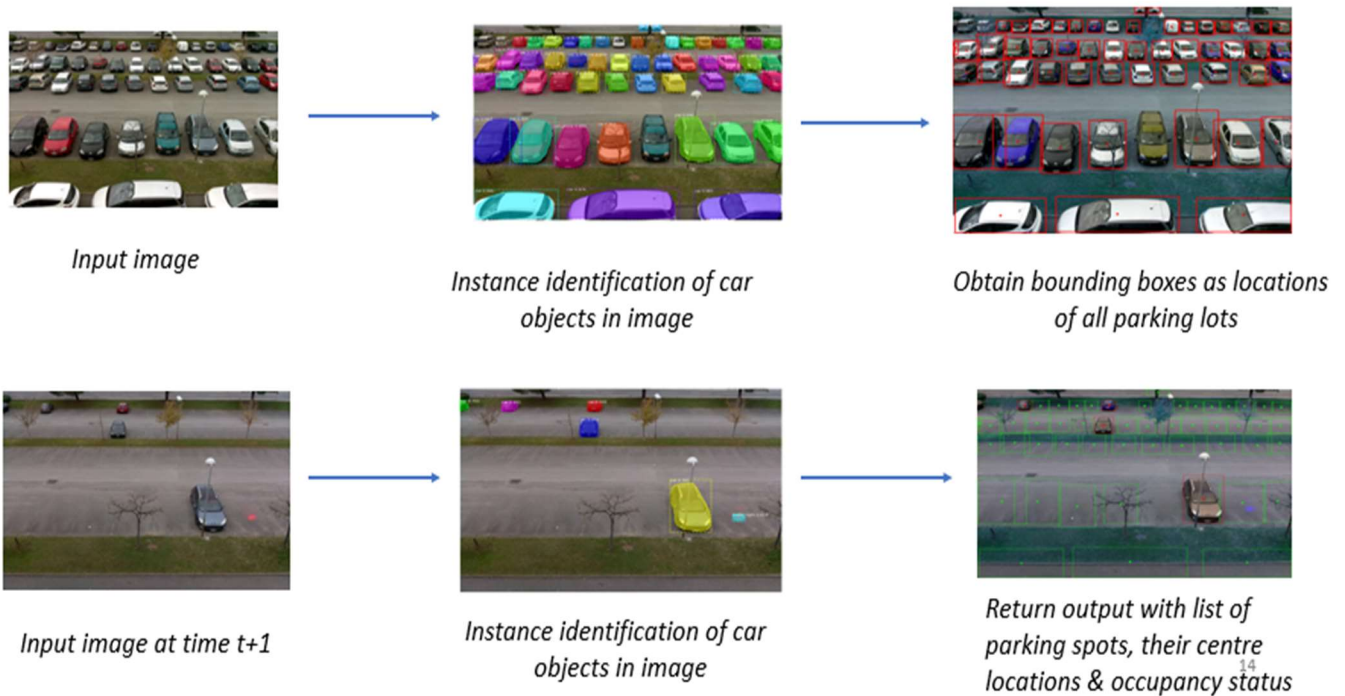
Input image

Instance identification of car objects in image

Obtain bounding boxes as locations of all parking lots

Input image at time t+1

Instance identification of car objects in image

Return output with list of parking spots, their centre locations & occupancy status

14